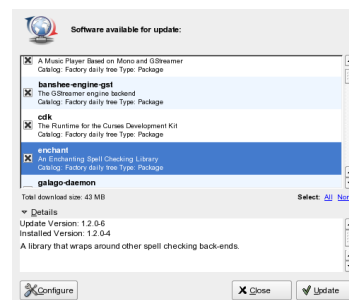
Software available for update:

A Music Player Based on Mono and GStreamer
Catalog: Factory daily tree Type: Package

banshee-engine-gst
The GStreamer engine backend
Catalog: Factory daily tree Type: Package

cdk
The Runtime for the Curses Development Kit
Catalog: Factory daily tree Type: Package

enchant
An Enchanting Spell Checking Library
Catalog: Factory daily tree Type: Package

galago-daemon

Total download size: 43 MB

Select: All Nor

Details
Update Version: 1.2.0-6
Installed Version: 1.2.0-4

A library that wraps around other spell checking back-ends.

Configure

Close

Update